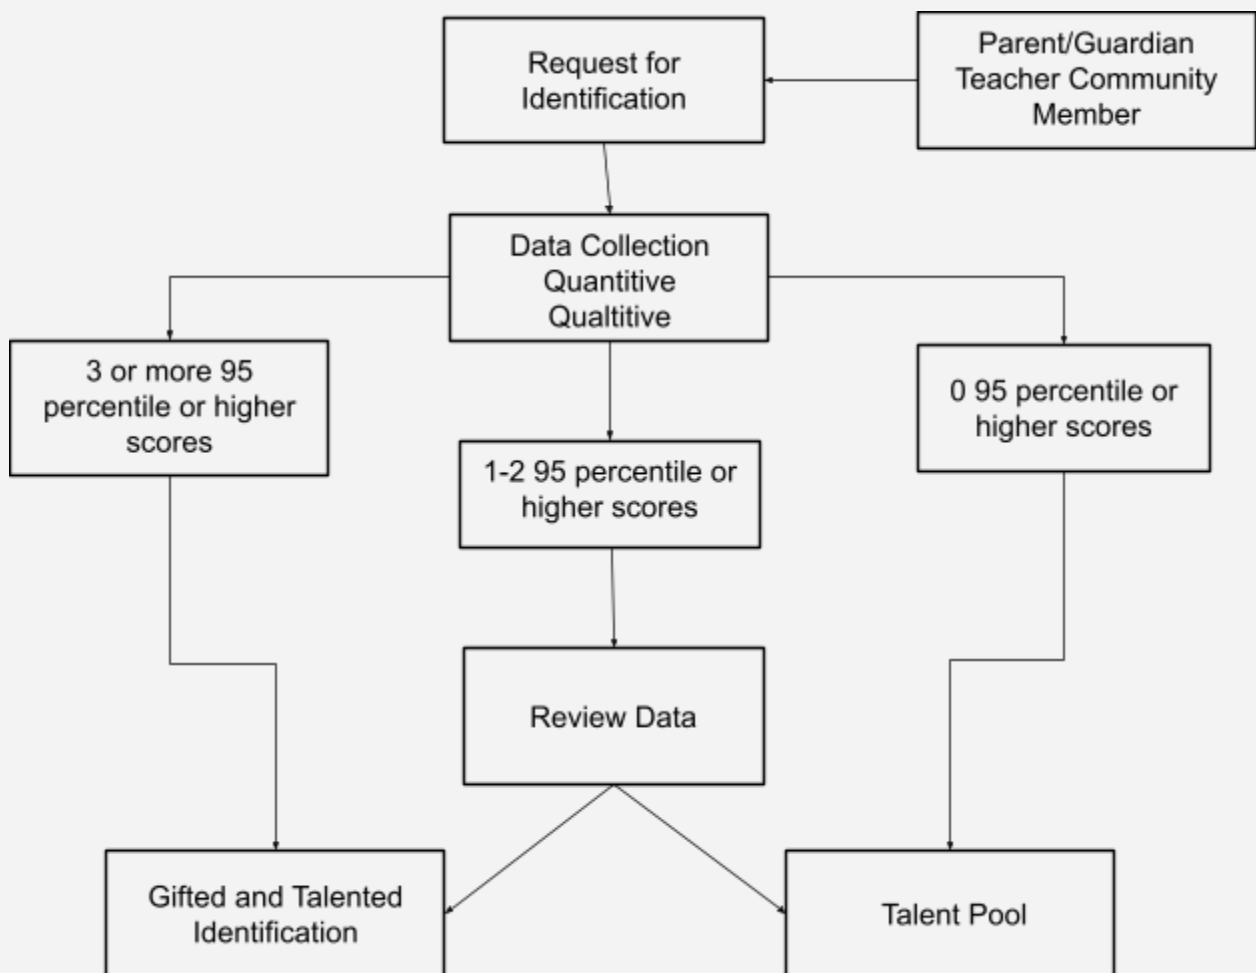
Request for Identification

Parent/Guardian Teacher Community Member

Data Collection Quantitive Qualtitive

3 or more 95 percentile or higher scores

1-2 95 percentile or higher scores

0 95 percentile or higher scores

Review Data

Gifted and Talented Identification

Talent Pool